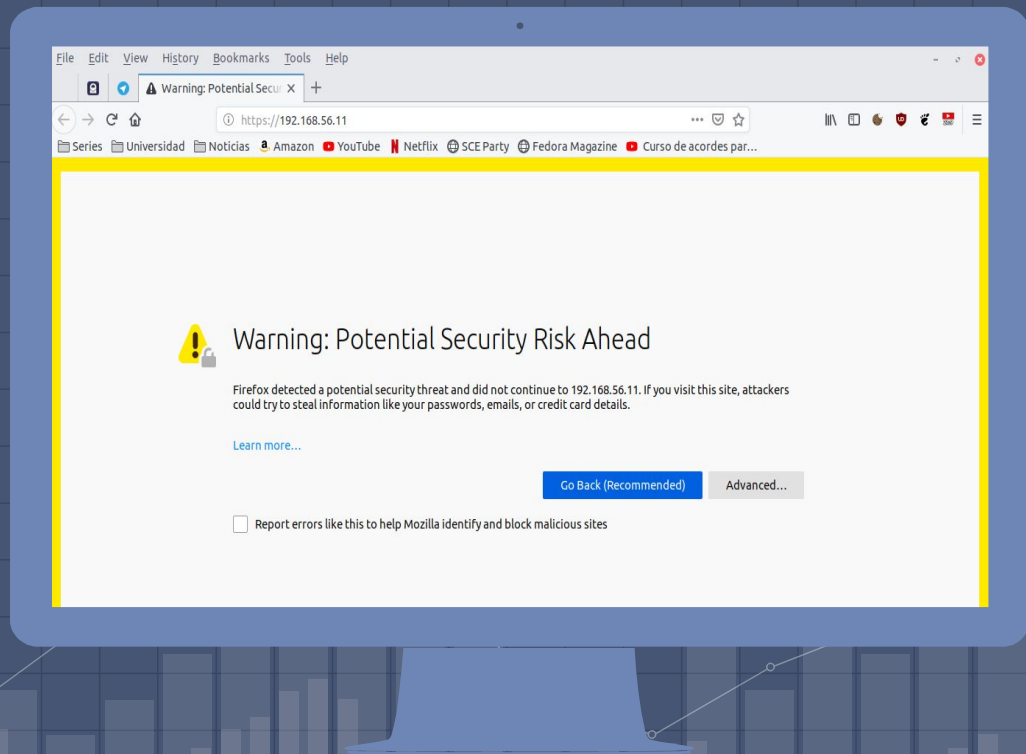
File Edit View History Bookmarks Tools Help

Warning: Potential Secur ×

https://192.168.56.11

Series Universidad Noticias Amazon YouTube Netflix SCE Party Fedora Magazine Curso de acordes par...

Warning: Potential Security Risk Ahead

Firefox detected a potential security threat and did not continue to 192.168.56.11. If you visit this site, attackers could try to steal information like your passwords, emails, or credit card details.

Learn more…

Go Back (Recommended) Advanced…

Report errors like this to help Mozilla identify and block malicious sites